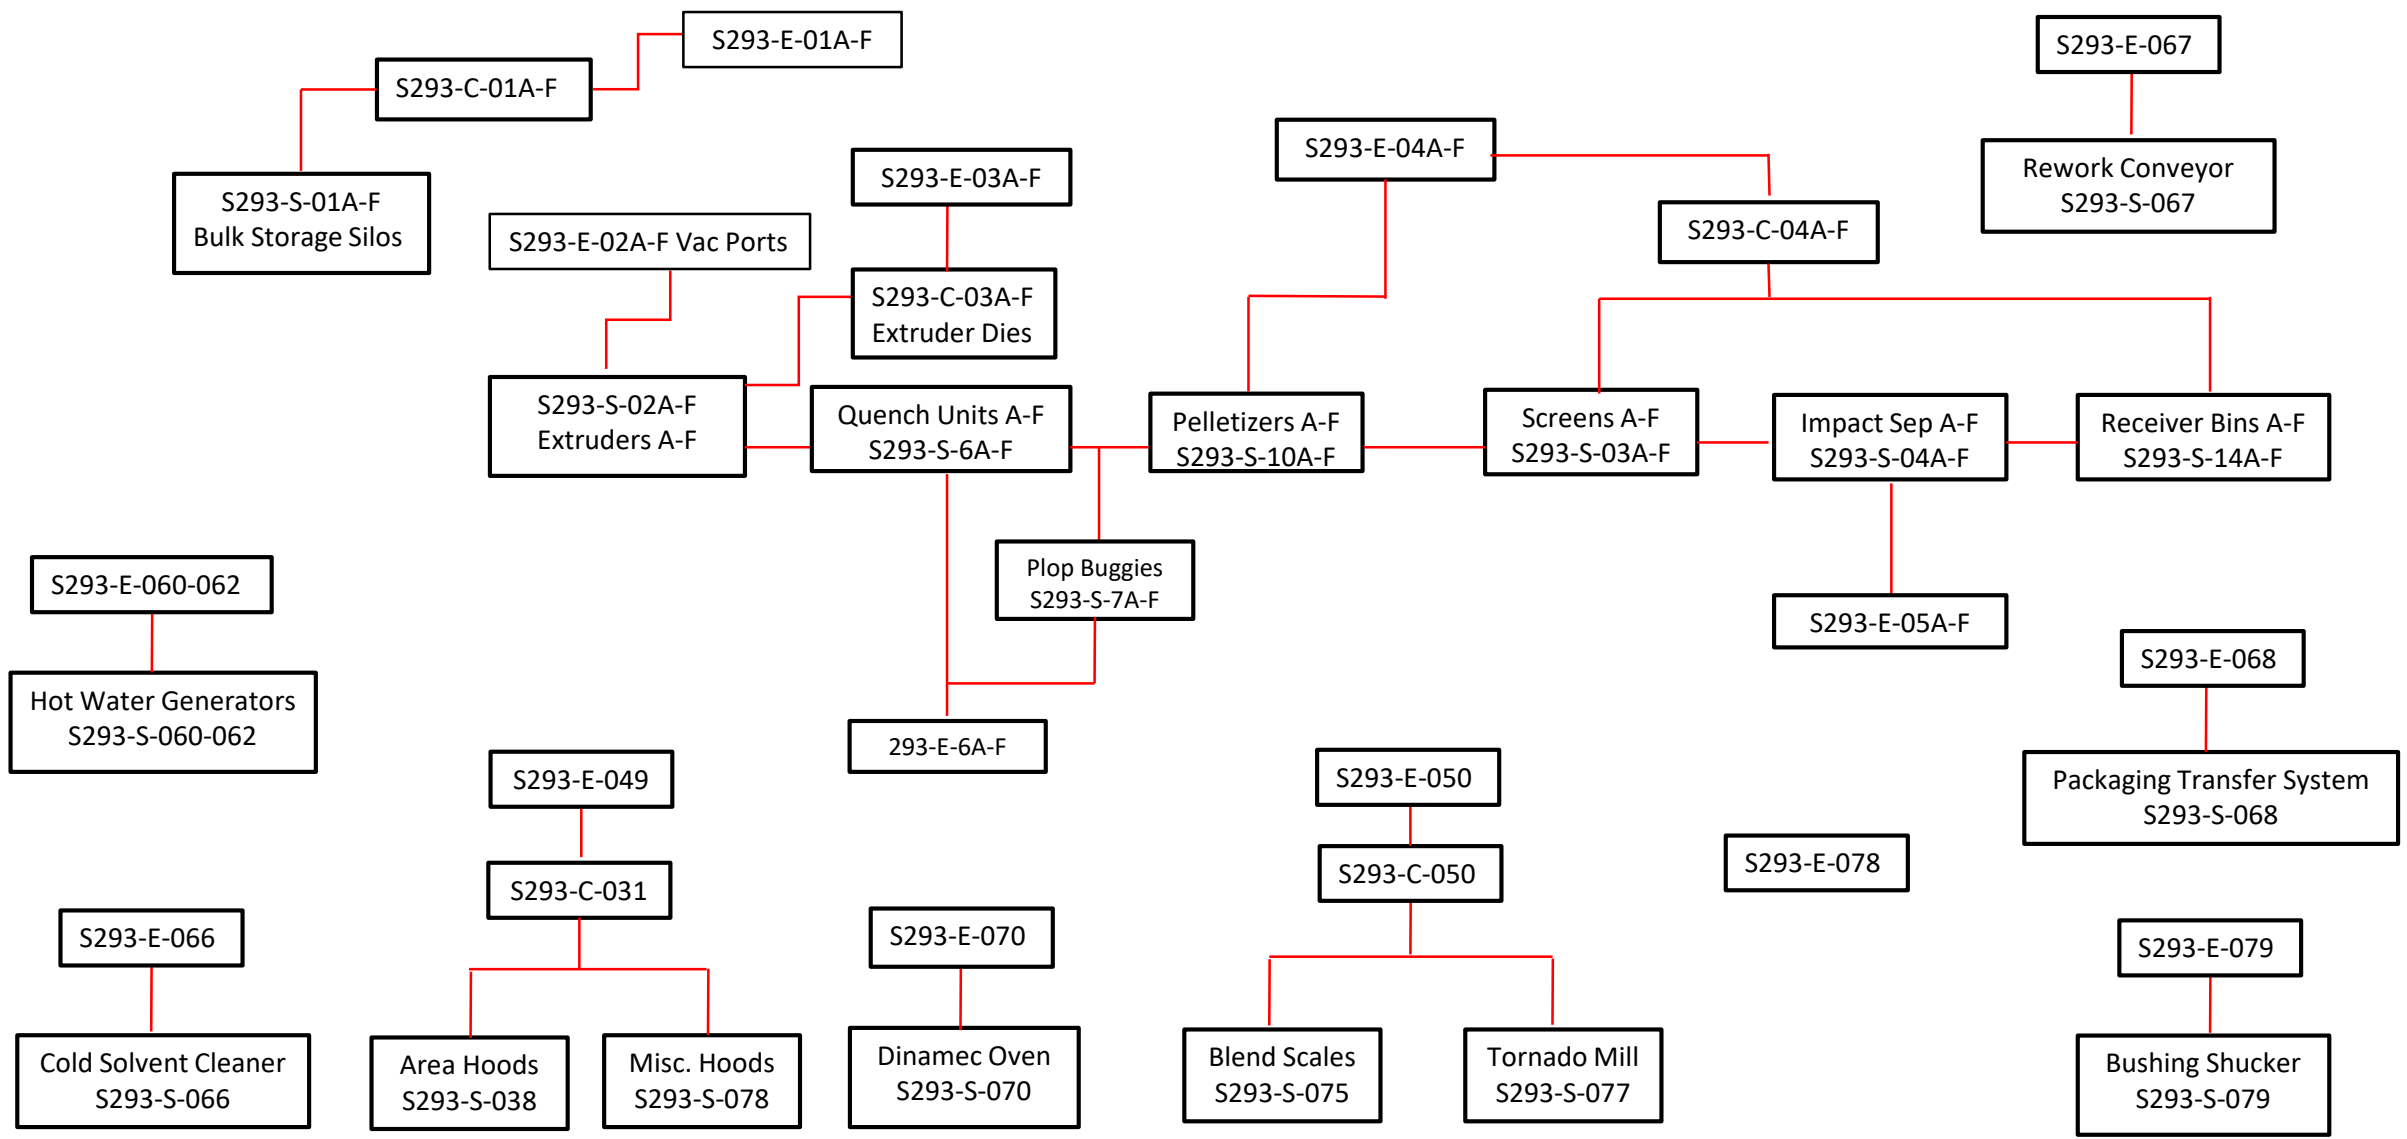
S293-E-01A-F

S293-C-01A-F

S293-S-01A-F
Bulk Storage Silos

S293-E-03A-F

S293-E-02A-F Vac Ports

S293-C-03A-F
Extruder Dies

S293-S-02A-F
Extruders A-F

Quench Units A-F
S293-S-6A-F

Plop Buggies
S293-S-7A-F

293-E-6A-F

S293-E-04A-F

Pelletizers A-F
S293-S-10A-F

S293-C-04A-F

Screens A-F
S293-S-03A-F

Impact Sep A-F
S293-S-04A-F

S293-E-05A-F

Receiver Bins A-F
S293-S-14A-F

S293-E-067

Rework Conveyor
S293-S-067

S293-E-060-062

Hot Water Generators
S293-S-060-062

S293-E-049

S293-C-031

Area Hoods
S293-S-038

Misc. Hoods
S293-S-078

S293-E-066

Cold Solvent Cleaner
S293-S-066

S293-E-070

Dinamec Oven
S293-S-070

S293-E-050

S293-C-050

Blend Scales
S293-S-075

Tornado Mill
S293-S-077

S293-E-078

S293-E-068

Packaging Transfer System
S293-S-068

S293-E-079

Bushing Shucker
S293-S-079